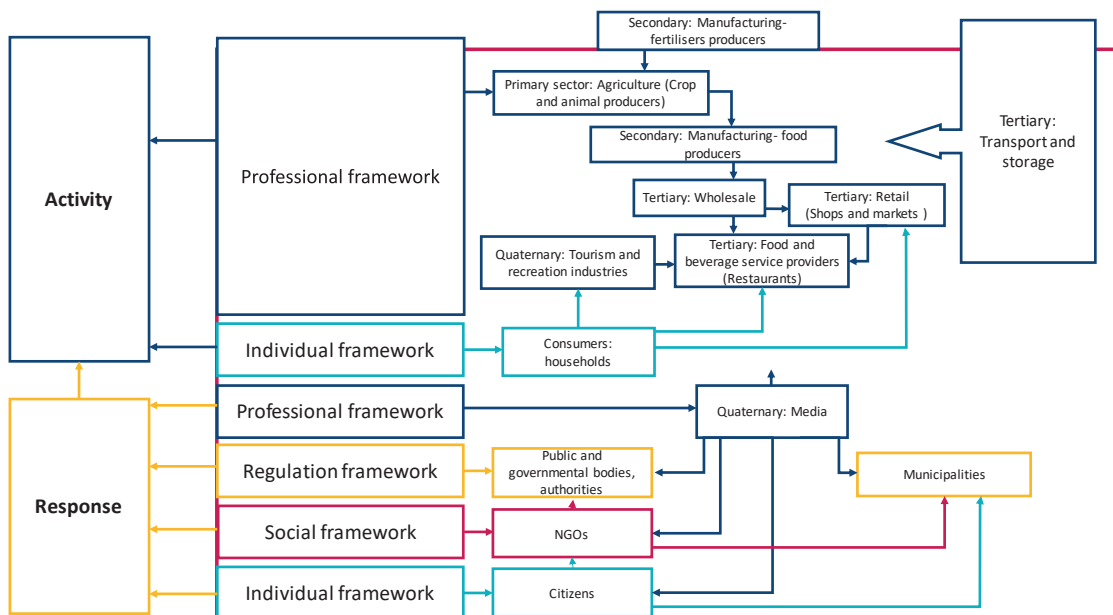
Activity

Professional framework

Secondary: Manufacturing- fertilisers producers

Primary sector: Agriculture (Crop and animal producers)

Secondary: Manufacturing- food producers

Tertiary: Transport and storage

Tertiary: Wholesale

Tertiary: Retail (Shops and markets )

Quaternary: Tourism and recreation industries

Tertiary: Food and beverage service providers (Restaurants)

Individual framework

Consumers: households

Response

Professional framework

Quaternary: Media

Regulation framework

Public and governmental bodies, authorities

Municipalities

Social framework

NGOs

Individual framework

Citizens